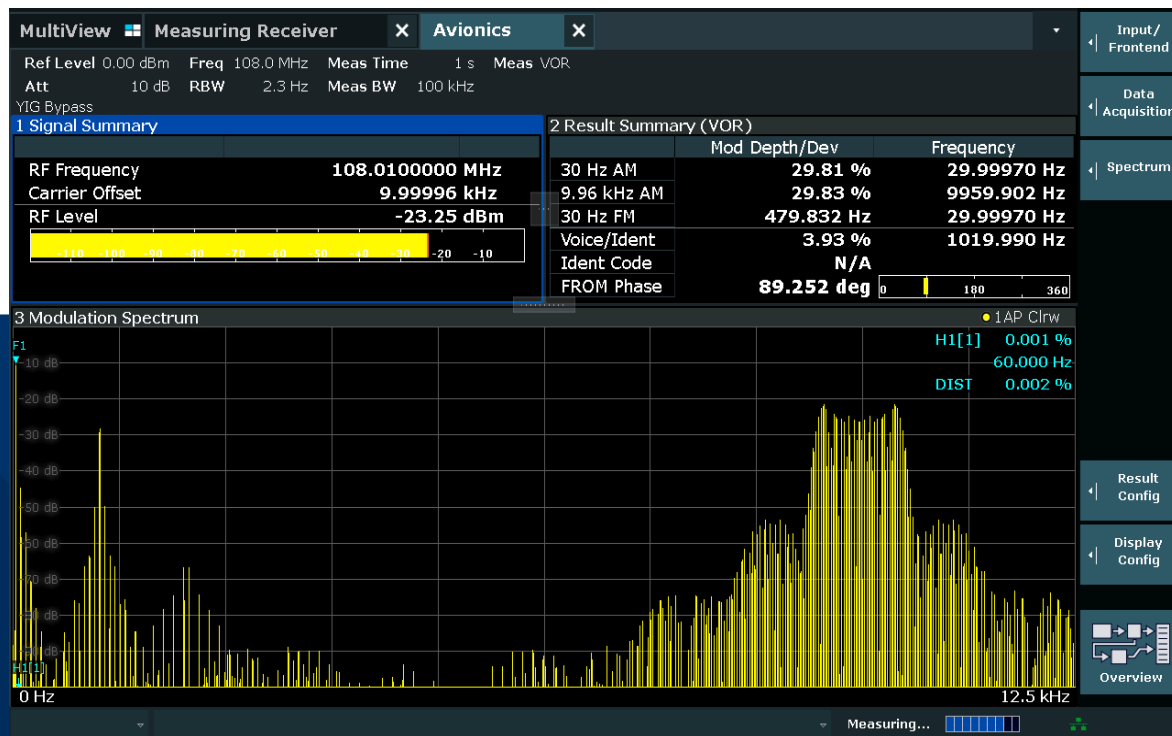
MultiView Measuring Receiver ✕ Avionics ✕

Ref Level 0.00 dBm Freq 108.0 MHz Meas Time 1 s Meas VOR
Att 10 dB RBW 2.3 Hz Meas BW 100 kHz
YIG Bypass

1 Signal Summary

| | |
|---|---|
| RF Frequency | 108.0100000 MHz |
| Carrier Offset | 9.99996 kHz |
| RF Level | -23.25 dBm |

-110 -100 -90 -80 -70 -60 -50 -40 -30 -20 -10

2 Result Summary (VOR)

| | Mod Depth/Dev | Frequency |
|---|---|---|
| 30 Hz AM | 29.81 % | 29.99970 Hz |
| 9.96 kHz AM | 29.83 % | 9959.902 Hz |
| 30 Hz FM | 479.832 Hz | 29.99970 Hz |
| Voice/Ident | 3.93 % | 1019.990 Hz |
| Ident Code | N/A | |
| FROM Phase | 89.252 deg | 0 180 360 |

3 Modulation Spectrum
1AP Clrw
F1
H1[1] 0.001 %
60.000 Hz
DIST 0.002 %
-10 dB
-20 dB
-30 dB
-40 dB
-50 dB
-60 dB
-70 dB
-80 dB
-90 dB
H1[1]
0 Hz
12.5 kHz

Input/ Frontend
Data Acquisition
Spectrum
Result Config
Display Config
Overview

Measuring...